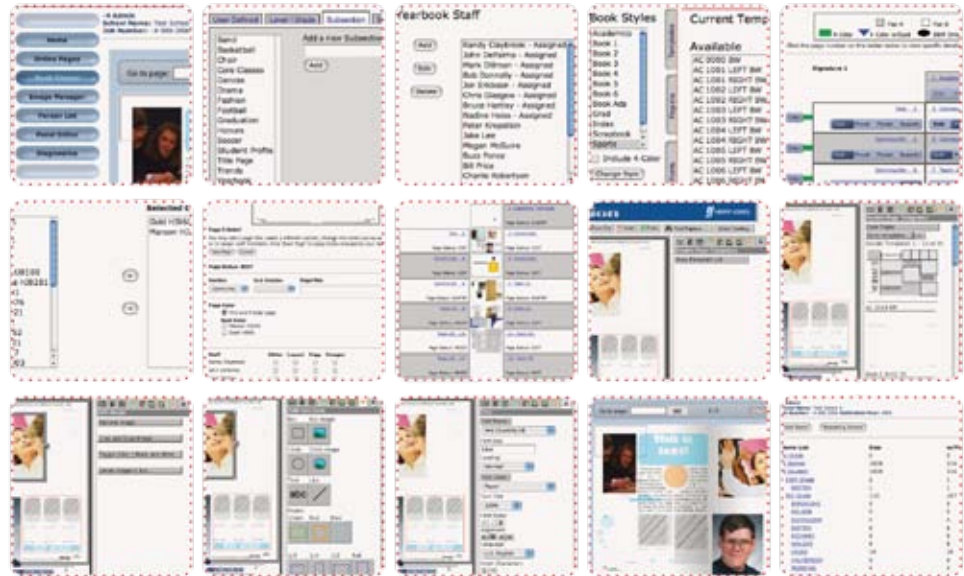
Home
Online Pages
Book Covers
Image Manager
Person List
Panel Editor
Diagnostics
Go to page:

User Defined
Level Grade
Subsection
Band
Basketball
Choir
Core Classes
Dances
Drama
Fashion
Football
Graduation
Honors
Soccer
Student Profile
Title Page
Trends
Yearbook
Add a new Subsection
Add

Yearbook Staff
Add
Edit
Delete
Randy Claybrook - Assigned
John DeSalvo - Assigned
Mark Dillman - Assigned
Bob Donnelly - Assigned
Joe Erickson - Assigned
Chris Glasgow - Assigned
Bruce Hartley - Assigned
Nadine Hicks - Assigned
Peter Kingston
Jake Lee
Megan McGuire
Buzz Ponce
Bill Price
Charlie Robertson

Book Styles
Academics
Book 1
Book 2
Book 3
Book 4
Book 5
Book 6
Book Ads
Grad
Index
Scrapbook
Sports
Include 4 Color
Change Font
Current Temp
Available
AC 0080 BW
AC 1081 LEFT BW
AC 1081 RIGHT BW
AC 1082 LEFT BW
AC 1082 RIGHT BW
AC 1083 LEFT BW
AC 1083 RIGHT BW
AC 1084 LEFT BW
AC 1084 RIGHT BW
AC 1085 LEFT BW
AC 1085 RIGHT BW
AC 1086 LEFT BW
AC 1086 RIGHT BW

Signature 1

Selected

Page Status

Go to teen!